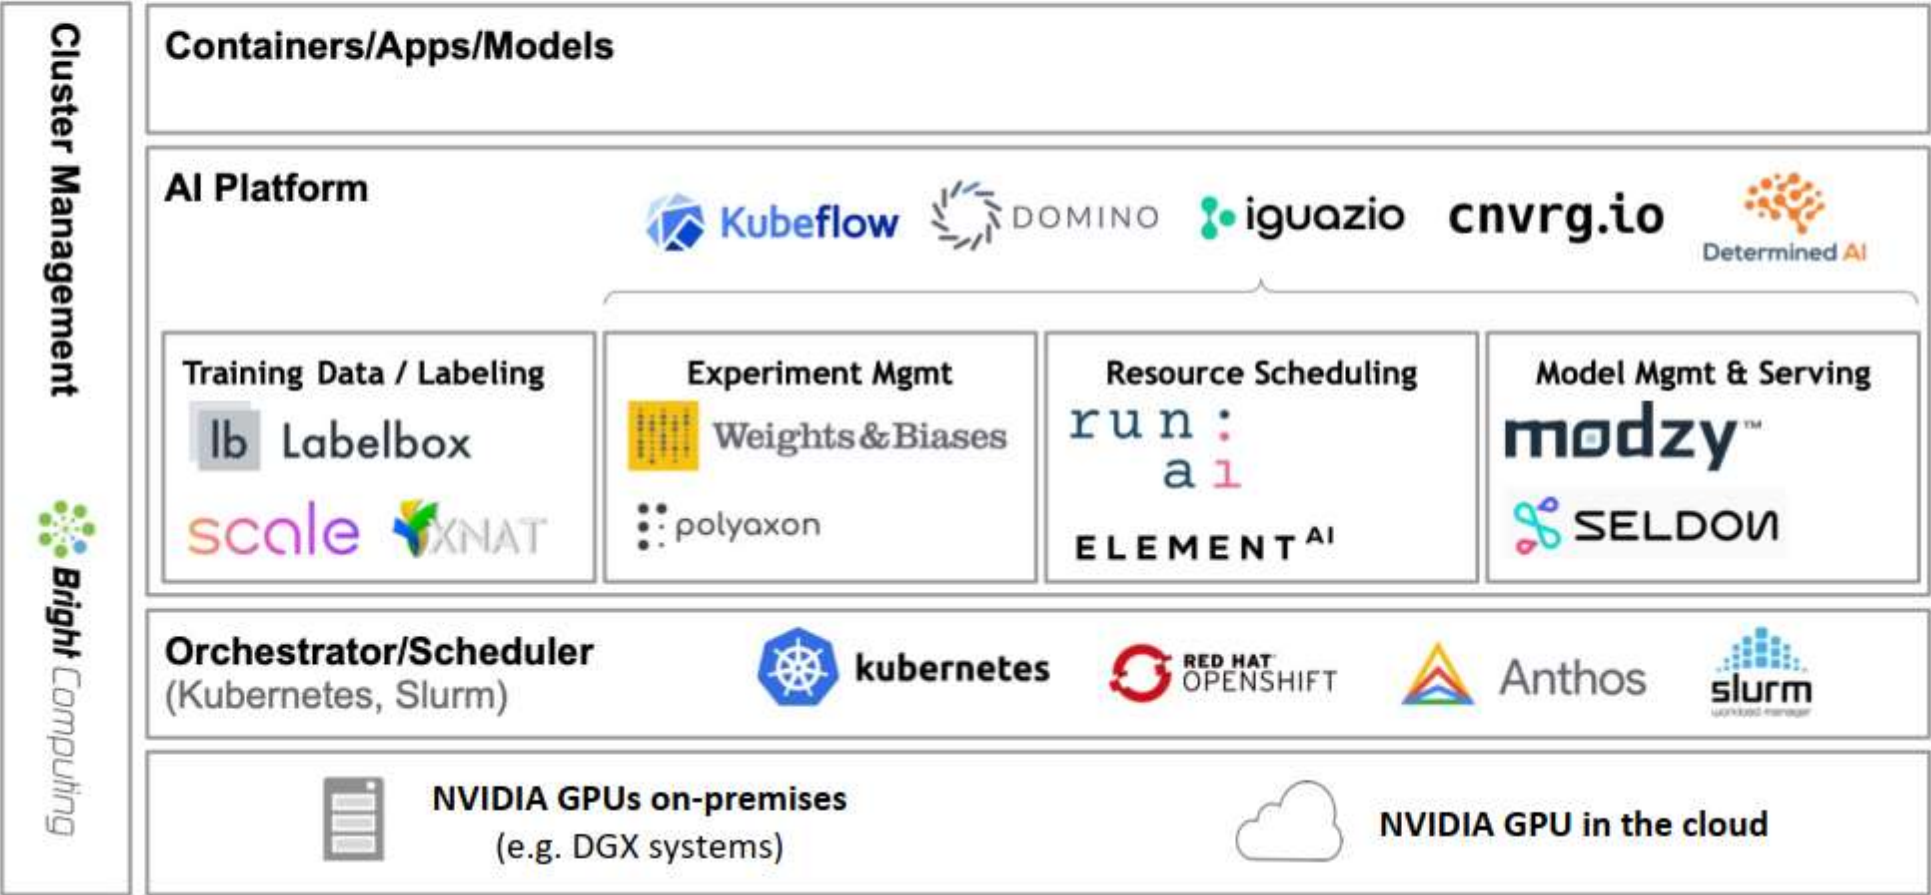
Cluster Management

Bright Computing

Containers/Apps/Models

AI Platform

Kubeflow DOMINO iguazio cnvrg.io Determined AI

Training Data / Labeling
lb Labelbox
scale XNAT

Experiment Mgmt
Weights&Biases
polyaxon

Resource Scheduling
run: ai
ELEMENT AI

Model Mgmt & Serving
modzy™
SELDON

Orchestrator/Scheduler
(Kubernetes, Slurm)

kubernetes RED HAT OPENSHIFT Anthos slurm workload manager

NVIDIA GPUs on-premises
(e.g. DGX systems)

NVIDIA GPU in the cloud